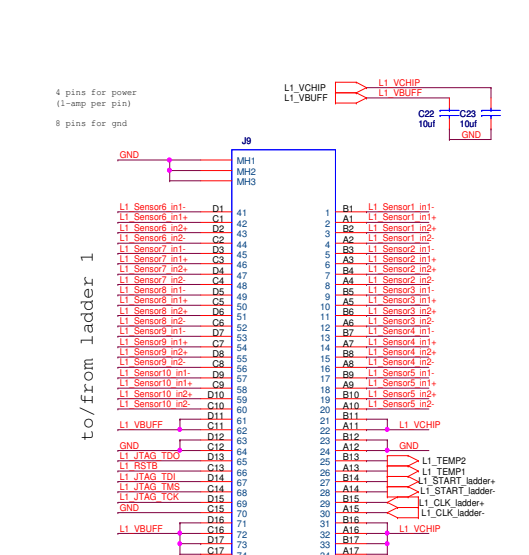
4 pins for power
(1-amp per pin)

8 pins for gnd

L1_VCHIP
L1_VBUFF

L1_VCHIP
L1_VBUFF

C22
10uf

C23
10uf

GND

J9

GND

MH1
MH2
MH3

L1_Sensor6_in1- D1 41
L1_Sensor6_in1+ C1 42
L1_Sensor6_in2+ D2 43
L1_Sensor6_in2- C2 44
L1_Sensor7_in1- D3 45
L1_Sensor7_in1+ C3 46
L1_Sensor7_in2+ D4 47
L1_Sensor7_in2- C4 48
L1_Sensor8_in1- D5 49
L1_Sensor8_in1+ C5 50
L1_Sensor8_in2+ D6 51
L1_Sensor8_in2- C6 52
L1_Sensor9_in1- D7 53
L1_Sensor9_in1+ C7 54
L1_Sensor9_in2+ D8 55
L1_Sensor9_in2- C8 56
L1_Sensor10_in1- D9 57
L1_Sensor10_in1+ C9 58
L1_Sensor10_in2+ D10 59
L1_Sensor10_in2- C10 60
D11 61
L1_VBUFF C11 62
D12 63
GND C12 64
L1_JTAG_TDO D13 65
L1_RSTB C13 66
L1_JTAG_TDI D14 67
L1_JTAG_TMS C14 68
L1_JTAG_TCK D15 69
GND C15 70
D16 71
L1_VBUFF C16 72
D17 73
C17 74

1 B1 L1_Sensor1_in1-
2 A1 L1_Sensor1_in1+
3 B2 L1_Sensor1_in2+
4 A2 L1_Sensor1_in2-
5 B3 L1_Sensor2_in1-
6 A3 L1_Sensor2_in1+
7 B4 L1_Sensor2_in2+
8 A4 L1_Sensor2_in2-
9 B5 L1_Sensor3_in1-
10 A5 L1_Sensor3_in1+
11 B6 L1_Sensor3_in2+
12 A6 L1_Sensor3_in2-
13 B7 L1_Sensor4_in1-
14 A7 L1_Sensor4_in1+
15 B8 L1_Sensor4_in2+
16 A8 L1_Sensor4_in2-
17 B9 L1_Sensor5_in1-
18 A9 L1_Sensor5_in1+
19 B10 L1_Sensor5_in2+
20 A10 L1_Sensor5_in2-
21 B11
22 A11 L1_VCHIP
23 B12
24 A12 GND
25 B13 L1_TEMP2
26 A13 L1_TEMP1
27 B14 L1_START_ladder+
28 A14 L1_START_ladder-
29 B15 L1_CLK_ladder+
30 A15 L1_CLK_ladder-
31 B16
32 A16 L1_VCHIP
33 B17
34 A17

to/from ladder 1